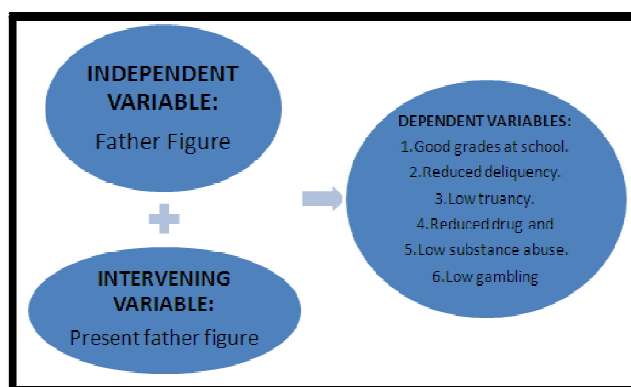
INDEPENDENT VARIABLE:
Father Figure

INTERVENING VARIABLE:
Present father figure

DEPENDENT VARIABLES:
1.Good grades at school.
2.Reduced deliquency.
3.Low truancy.
4.Reduced drug and
5.Low substance abuse.
6.Low gambling